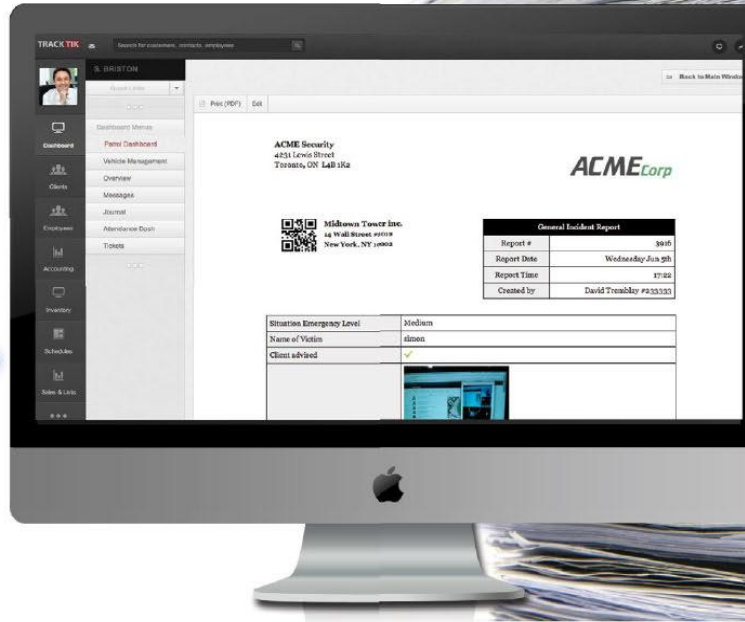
TRACKTIK

Search for customers, contacts, employees

S. BRISTON

Quick Links

Dashboard

Clients

Employees

Accounting

Inventory

Schedules

Sales & Leads

Dashboard Menus

Patrol Dashboard

Vehicle Management

Overview

Messages

Journal

Attendance Dash

Tickets

Back to Main Window

Print (PDF) Edit

ACME Security
4231 Lewis Street
Toronto, ON L4B 1K2

ACMECorp

Midtown Tower Inc.
24 Wall Street #1019
New York, NY 10002

| General Incident Report | |
|---|---|
| Report # | 3916 |
| Report Date | Wednesday Jun 5th |
| Report Time | 17:22 |
| Created by | David Tremblay #233333 |

| | |
|---|---|
| Situation Emergency Level | Medium |
| Name of Victim | simon |
| Client advised | ✓ |
| | |